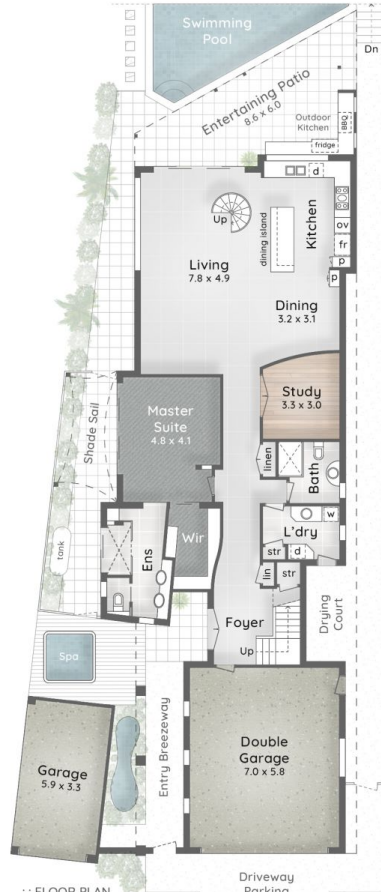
Swimming Pool

Dn

Entertaining Patio
8.6 x 6.0

Outdoor Kitchen

BBQ

fridge

d

Up

dining island

Kitchen

ov

fr

p

p

Living
7.8 x 4.9

Dining
3.2 x 3.1

Shade Sail

Master Suite
4.8 x 4.1

Study
3.3 x 3.0

linen

Bath

w

L'dry

Wir

Ens

tank

str

d

lin

str

Drying Court

Foyer

Up

Spa

Entry Breezeway

Double Garage
7.0 x 5.8

Garage
5.9 x 3.3

Driveway
Parking

FLOOR PLAN